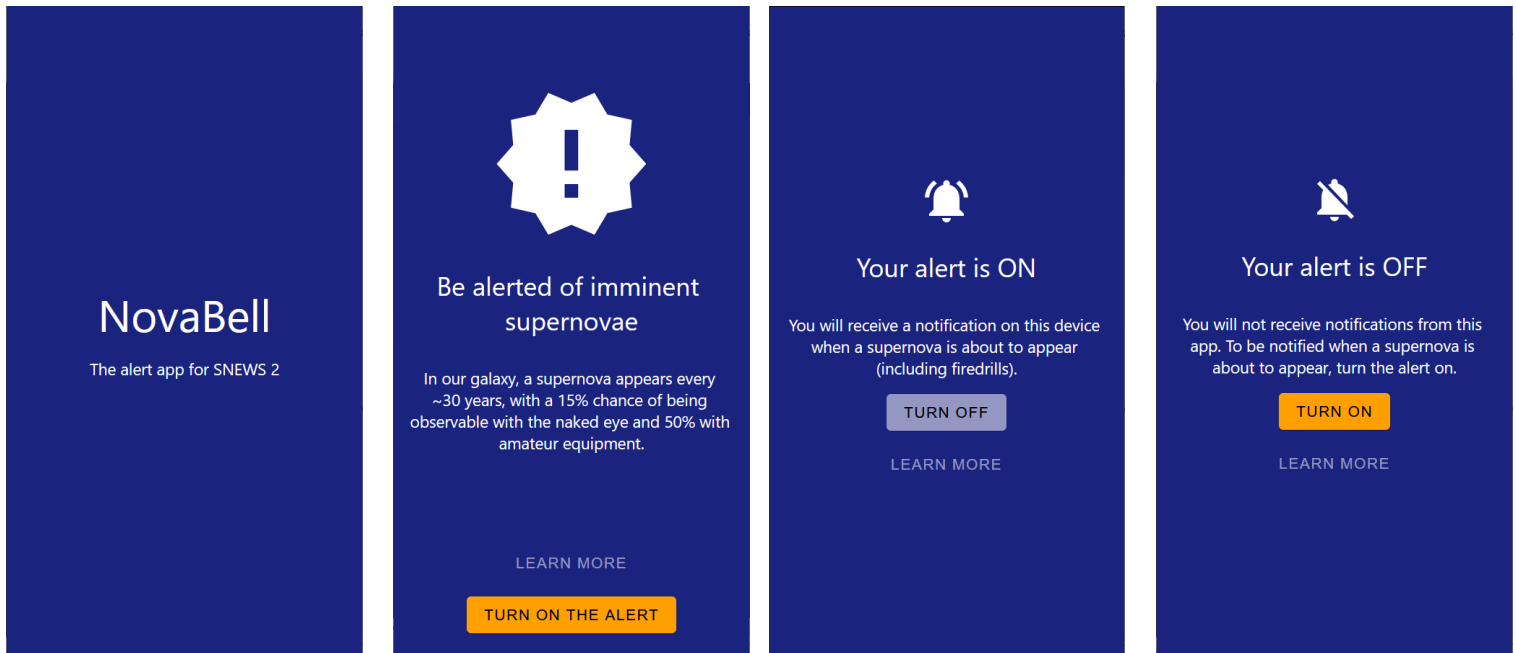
NovaBell

The alert app for SNEWS 2

Be alerted of imminent supernovae

In our galaxy, a supernova appears every ~30 years, with a 15% chance of being observable with the naked eye and 50% with amateur equipment.

LEARN MORE

TURN ON THE ALERT

Your alert is ON

You will receive a notification on this device when a supernova is about to appear (including firedrills).

TURN OFF

LEARN MORE

Your alert is OFF

You will not receive notifications from this app. To be notified when a supernova is about to appear, turn the alert on.

TURN ON

LEARN MORE